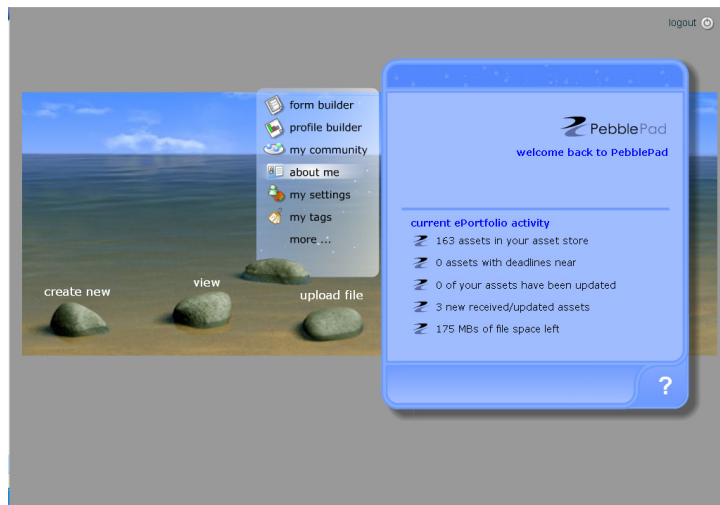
logout

form builder
profile builder
my community
about me
my settings
my tags
more ...

create new
view
upload file

PebblePad
welcome back to PebblePad

current ePortfolio activity
163 assets in your asset store
0 assets with deadlines near
0 of your assets have been updated
3 new received/updated assets
175 MBs of file space left

?